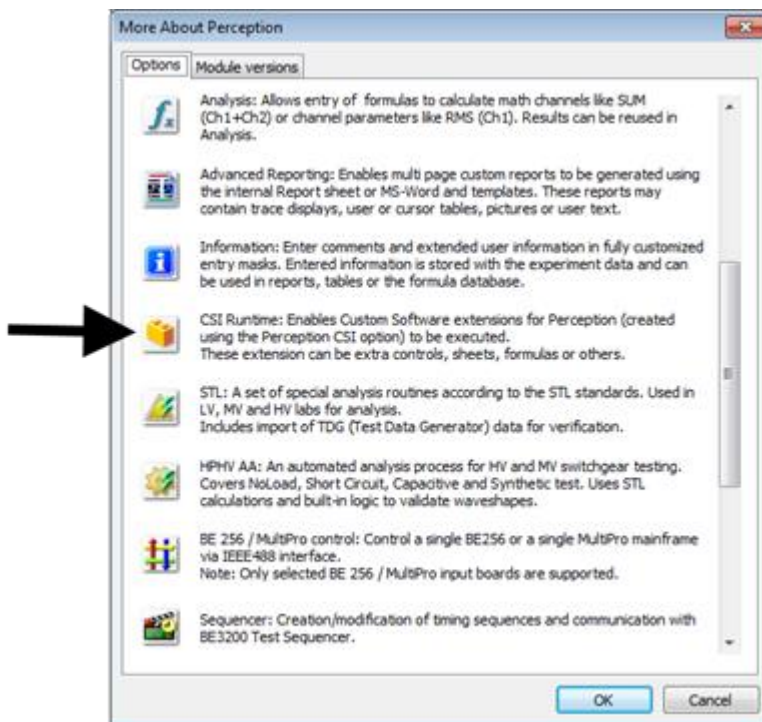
More About Perception

Options | Module versions

Analysis: Allows entry of formulas to calculate math channels like SUM (Ch1+Ch2) or channel parameters like RMS (Ch1). Results can be reused in Analysis.

Advanced Reporting: Enables multi page custom reports to be generated using the internal Report sheet or MS-Word and templates. These reports may contain trace displays, user or cursor tables, pictures or user text.

Information: Enter comments and extended user information in fully customized entry masks. Entered information is stored with the experiment data and can be used in reports, tables or the formula database.

CSI Runtime: Enables Custom Software extensions for Perception (created using the Perception CSI option) to be executed.
These extension can be extra controls, sheets, formulas or others.

STL: A set of special analysis routines according to the STL standards. Used in LV, MV and HV labs for analysis.
Includes import of TDG (Test Data Generator) data for verification.

HPHV AA: An automated analysis process for HV and MV switchgear testing. Covers NoLoad, Short Circuit, Capacitive and Synthetic test. Uses STL calculations and built-in logic to validate waveshapes.

BE 256 / MultiPro control: Control a single BE256 or a single MultiPro mainframe via IEEE488 interface.
Note: Only selected BE 256 / MultiPro input boards are supported.

Sequencer: Creation/modification of timing sequences and communication with BE3200 Test Sequencer.

OK | Cancel